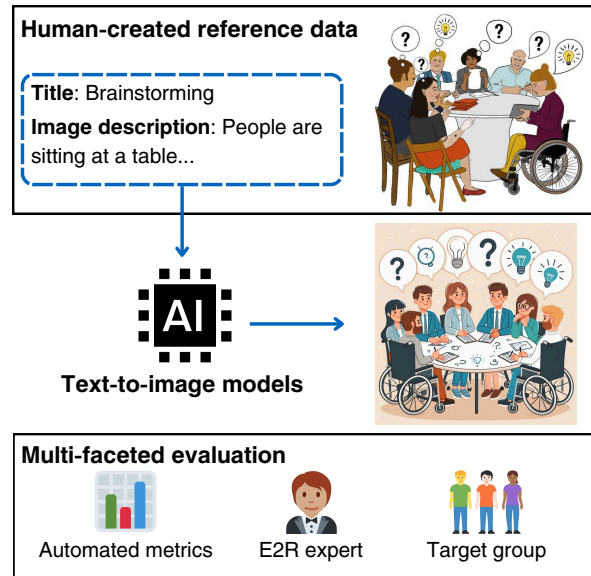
Human-created reference data

Title: Brainstorming

Image description: People are sitting at a table...

AI

Text-to-image models

Multi-faceted evaluation

Automated metrics

E2R expert

Target group